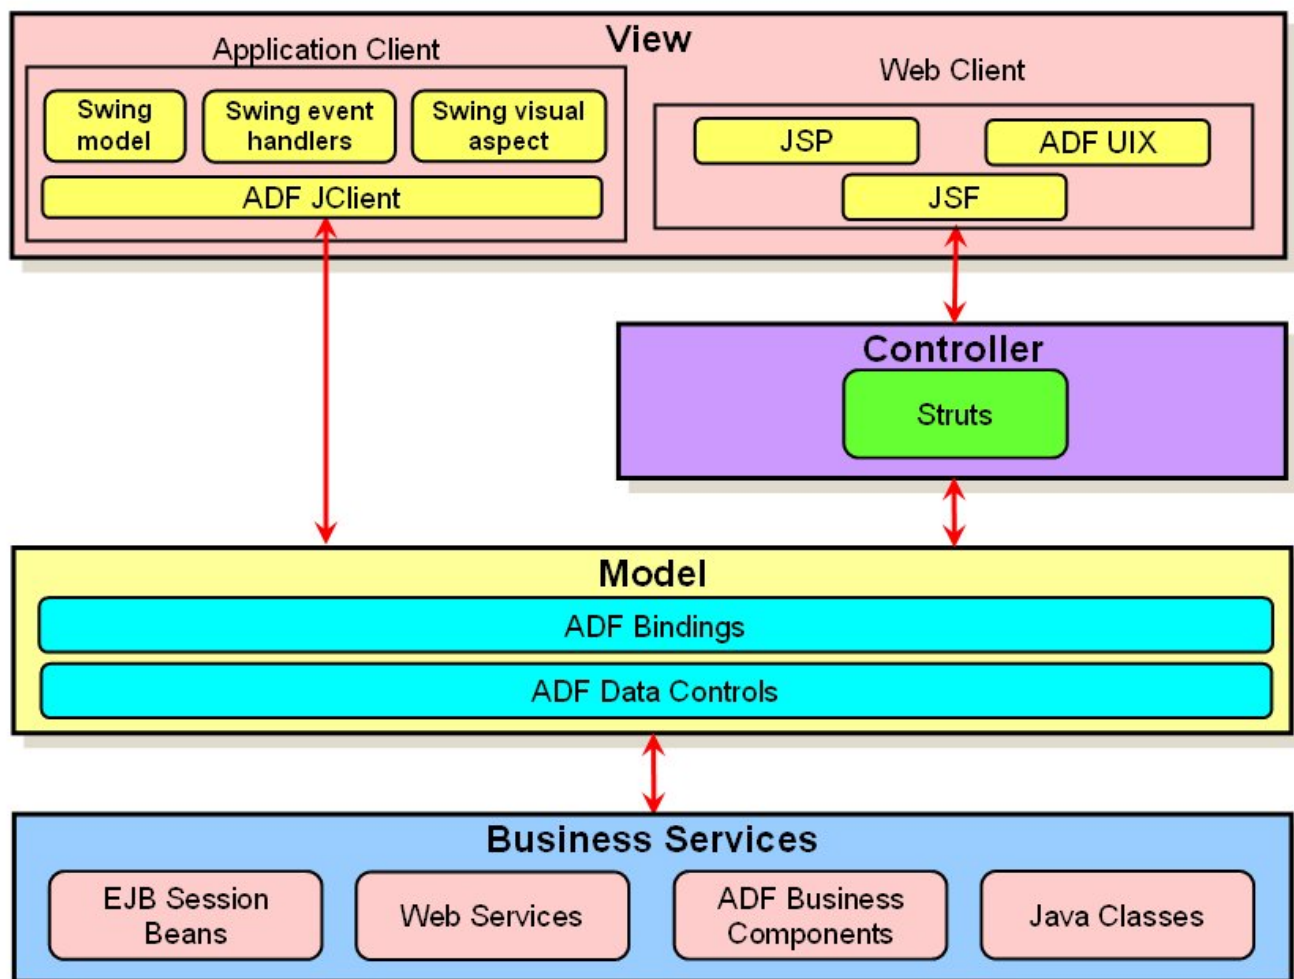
View

Application Client

Swing model

Swing event handlers

Swing visual aspect

ADF JClient

Web Client

JSP

ADF UIX

JSF

Controller

Struts

Model

ADF Bindings

ADF Data Controls

Business Services

EJB Session Beans

Web Services

ADF Business Components

Java Classes